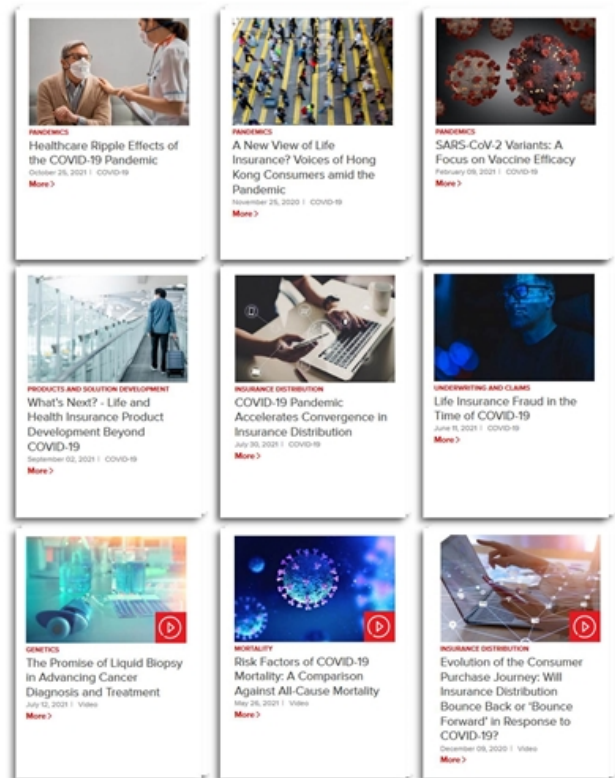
PANDEMICS
Healthcare Ripple Effects of the COVID-19 Pandemic
October 25, 2021 | COVID-19
More

PANDEMICS
A New View of Life Insurance? Voices of Hong Kong Consumers amid the Pandemic
November 25, 2020 | COVID-19
More

PANDEMICS
SARS-CoV-2 Variants: A Focus on Vaccine Efficacy
February 09, 2021 | COVID-19
More

PRODUCTS AND SOLUTION DEVELOPMENT
What's Next? - Life and Health Insurance Product Development Beyond COVID-19
September 02, 2021 | COVID-19
More

INSURANCE DISTRIBUTION
COVID-19 Pandemic Accelerates Convergence in Insurance Distribution
July 30, 2021 | COVID-19
More

UNDERWRITING AND CLAIMS
Life Insurance Fraud in the Time of COVID-19
June 11, 2021 | COVID-19
More

GENETICS
The Promise of Liquid Biopsy in Advancing Cancer Diagnosis and Treatment
July 12, 2021 | Video
More

MORTALITY
Risk Factors of COVID-19 Mortality: A Comparison Against All-Cause Mortality
May 26, 2021 | Video
More

INSURANCE DISTRIBUTION
Evolution of the Consumer Purchase Journey: Will Insurance Distribution Bounce Back or 'Bounce Forward' in Response to COVID-19?
December 09, 2020 | Video
More